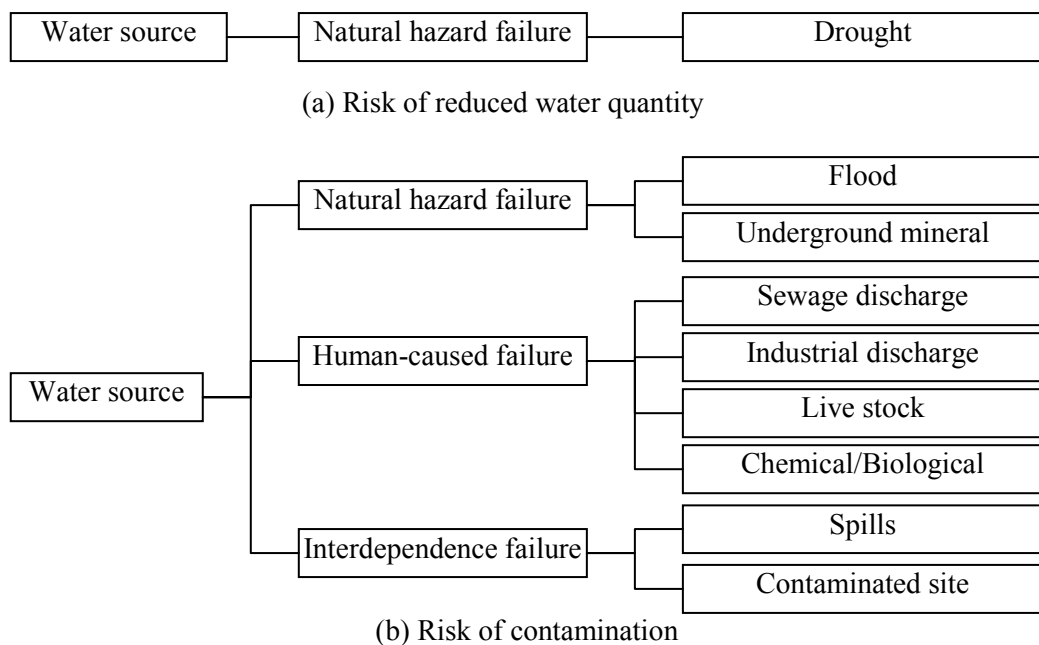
Water source

Natural hazard failure

Drought

(a) Risk of reduced water quantity

Water source

Natural hazard failure

Flood

Underground mineral

Human-caused failure

Sewage discharge

Industrial discharge

Live stock

Chemical/Biological

Interdependence failure

Spills

Contaminated site

(b) Risk of contamination